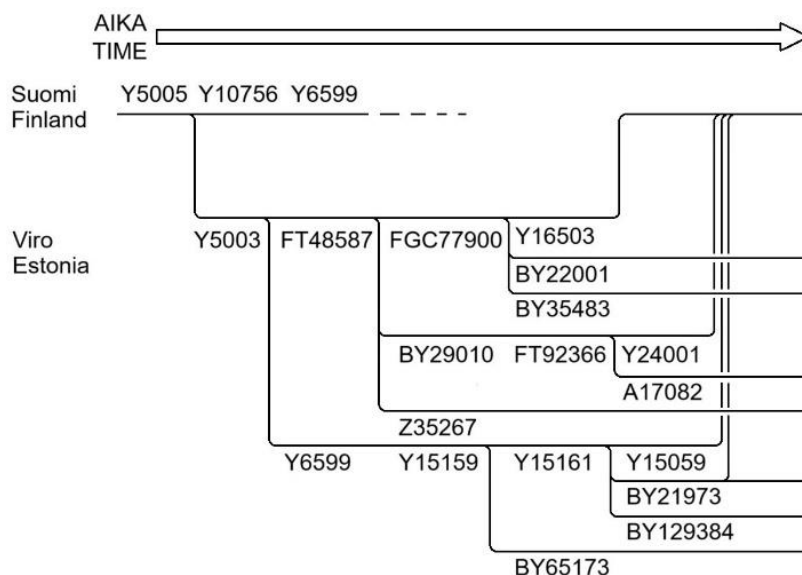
AIKA
TIME

Suomi
Finland

Y5005 Y10756 Y6599

Viro
Estonia

Y5003 FT48587 FGC77900 Y16503

BY22001

BY35483

BY29010 FT92366 Y24001

A17082

Z35267

Y6599 Y15159 Y15161 Y15059

BY21973

BY129384

BY65173